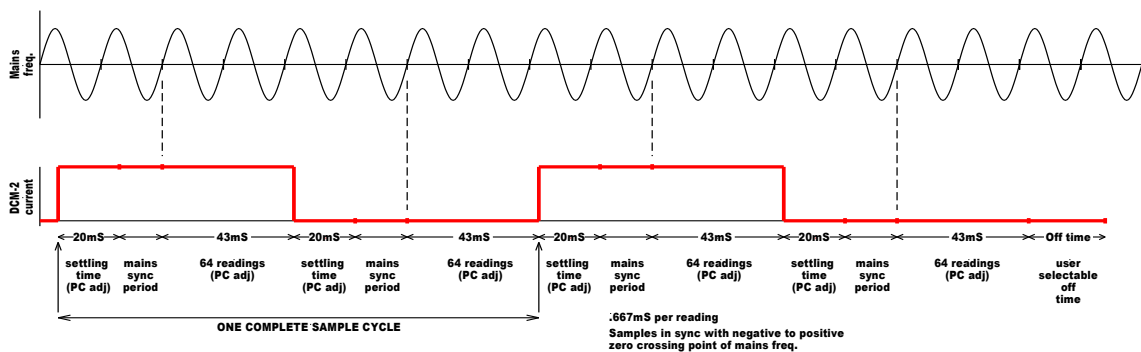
Mains freq.

DCM-2 current

20mS
43mS
20mS
43mS
20mS
43mS
20mS
43mS
Off time

settling time (PC adj)
mains sync period
64 readings (PC adj)
settling time (PC adj)
mains sync period
64 readings (PC adj)
settling time (PC adj)
mains sync period
64 readings (PC adj)
settling time (PC adj)
mains sync period
64 readings (PC adj)
user selectable off time

ONE COMPLETE SAMPLE CYCLE

.667mS per reading
Samples in sync with negative to positive zero crossing point of mains freq.